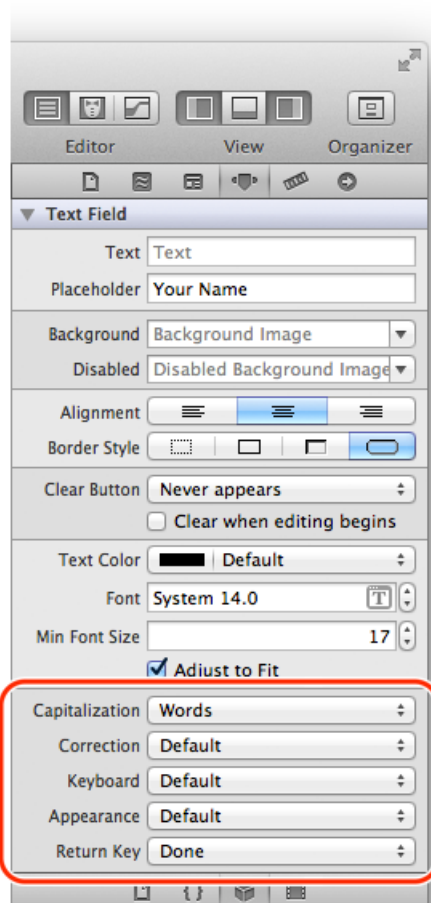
Editor View Organizer

Text Field

Text Text
Placeholder Your Name

Background Background Image
Disabled Disabled Background Image

Alignment
Border Style

Clear Button Never appears
Clear when editing begins

Text Color Default
Font System 14.0
Min Font Size 17
Adjust to Fit

Capitalization Words
Correction Default
Keyboard Default
Appearance Default
Return Key Done

{ }